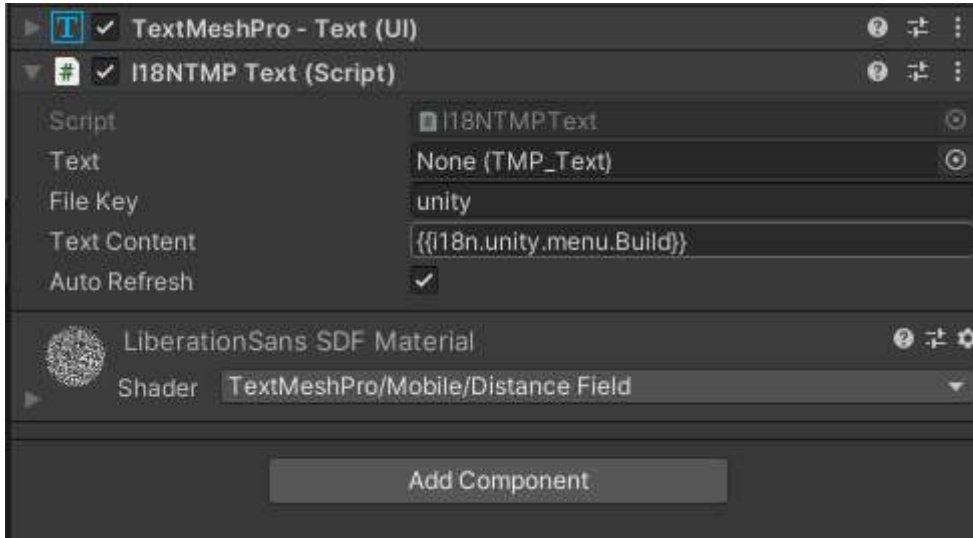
TextMeshPro - Text (UI)

I18NTMP Text (Script)

Script I18NTMPText

Text None (TMP_Text)

File Key unity

Text Content {{i18n.unity.menu.Build}}

Auto Refresh

LiberationSans SDF Material

Shader TextMeshPro/Mobile/Distance Field

Add Component